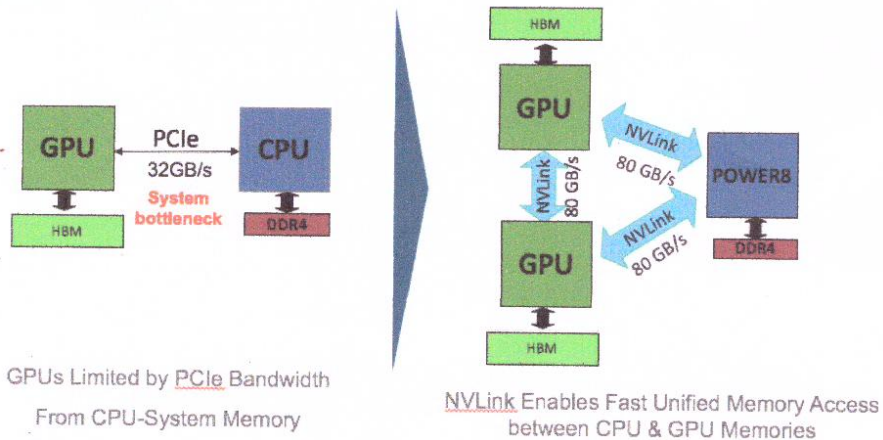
GPU

PCIe

32GB/s

System bottleneck

CPU

HBM

DDR4

GPUs Limited by PCIe Bandwidth From CPU-System Memory

HBM

GPU

NVLink

80 GB/s

NVLink

80 GB/s

POWER8

NVLink

80 GB/s

DDR4

GPU

HBM

NVLink Enables Fast Unified Memory Access between CPU & GPU Memories